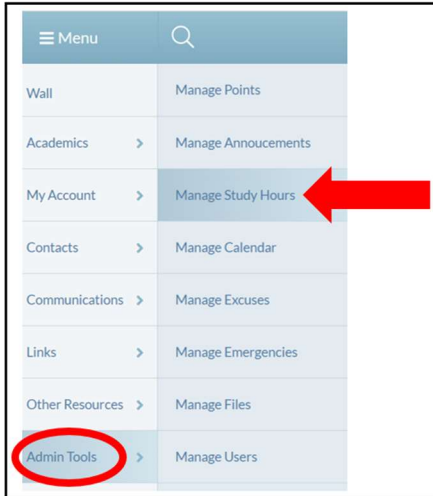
Menu

Wall
Academics
My Account
Contacts
Communications
Links
Other Resources
Admin Tools

Manage Points
Manage Annoucements
Manage Study Hours
Manage Calendar
Manage Excuses
Manage Emergencies
Manage Files
Manage Users